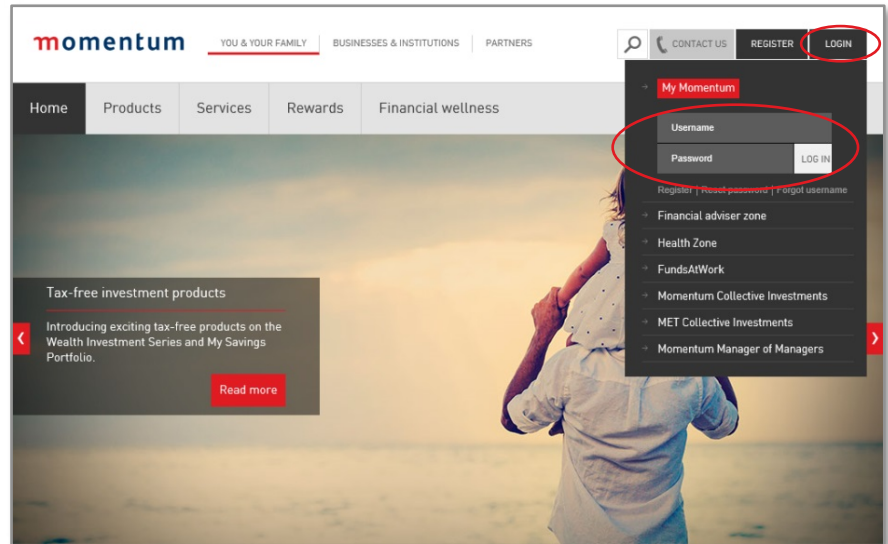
momentum

YOU & YOUR FAMILY | BUSINESSES & INSTITUTIONS | PARTNERS

CONTACT US | REGISTER | LOGIN

Home | Products | Services | Rewards | Financial wellness

My Momentum

Username

Password

LOG IN

Register | Reset password | Forgot username

Financial adviser zone

Health Zone

FundsAtWork

Momentum Collective Investments

MET Collective Investments

Momentum Manager of Managers

Tax-free investment products

Introducing exciting tax-free products on the Wealth Investment Series and My Savings Portfolio.

Read more